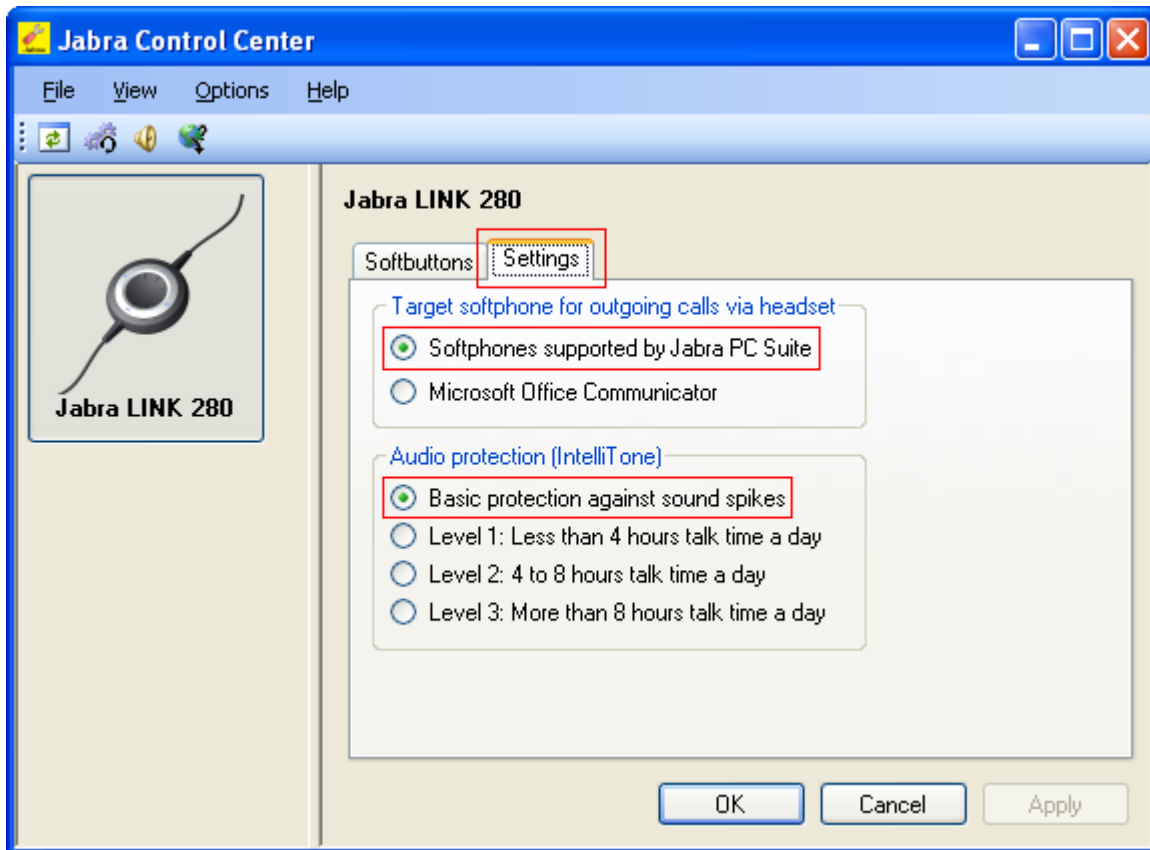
Jabra Control Center

File View Options Help

Jabra LINK 280

Jabra LINK 280

Softbuttons Settings

Target softphone for outgoing calls via headset

Softphones supported by Jabra PC Suite

Microsoft Office Communicator

Audio protection (IntelliTone)

Basic protection against sound spikes

Level 1: Less than 4 hours talk time a day

Level 2: 4 to 8 hours talk time a day

Level 3: More than 8 hours talk time a day

OK Cancel Apply